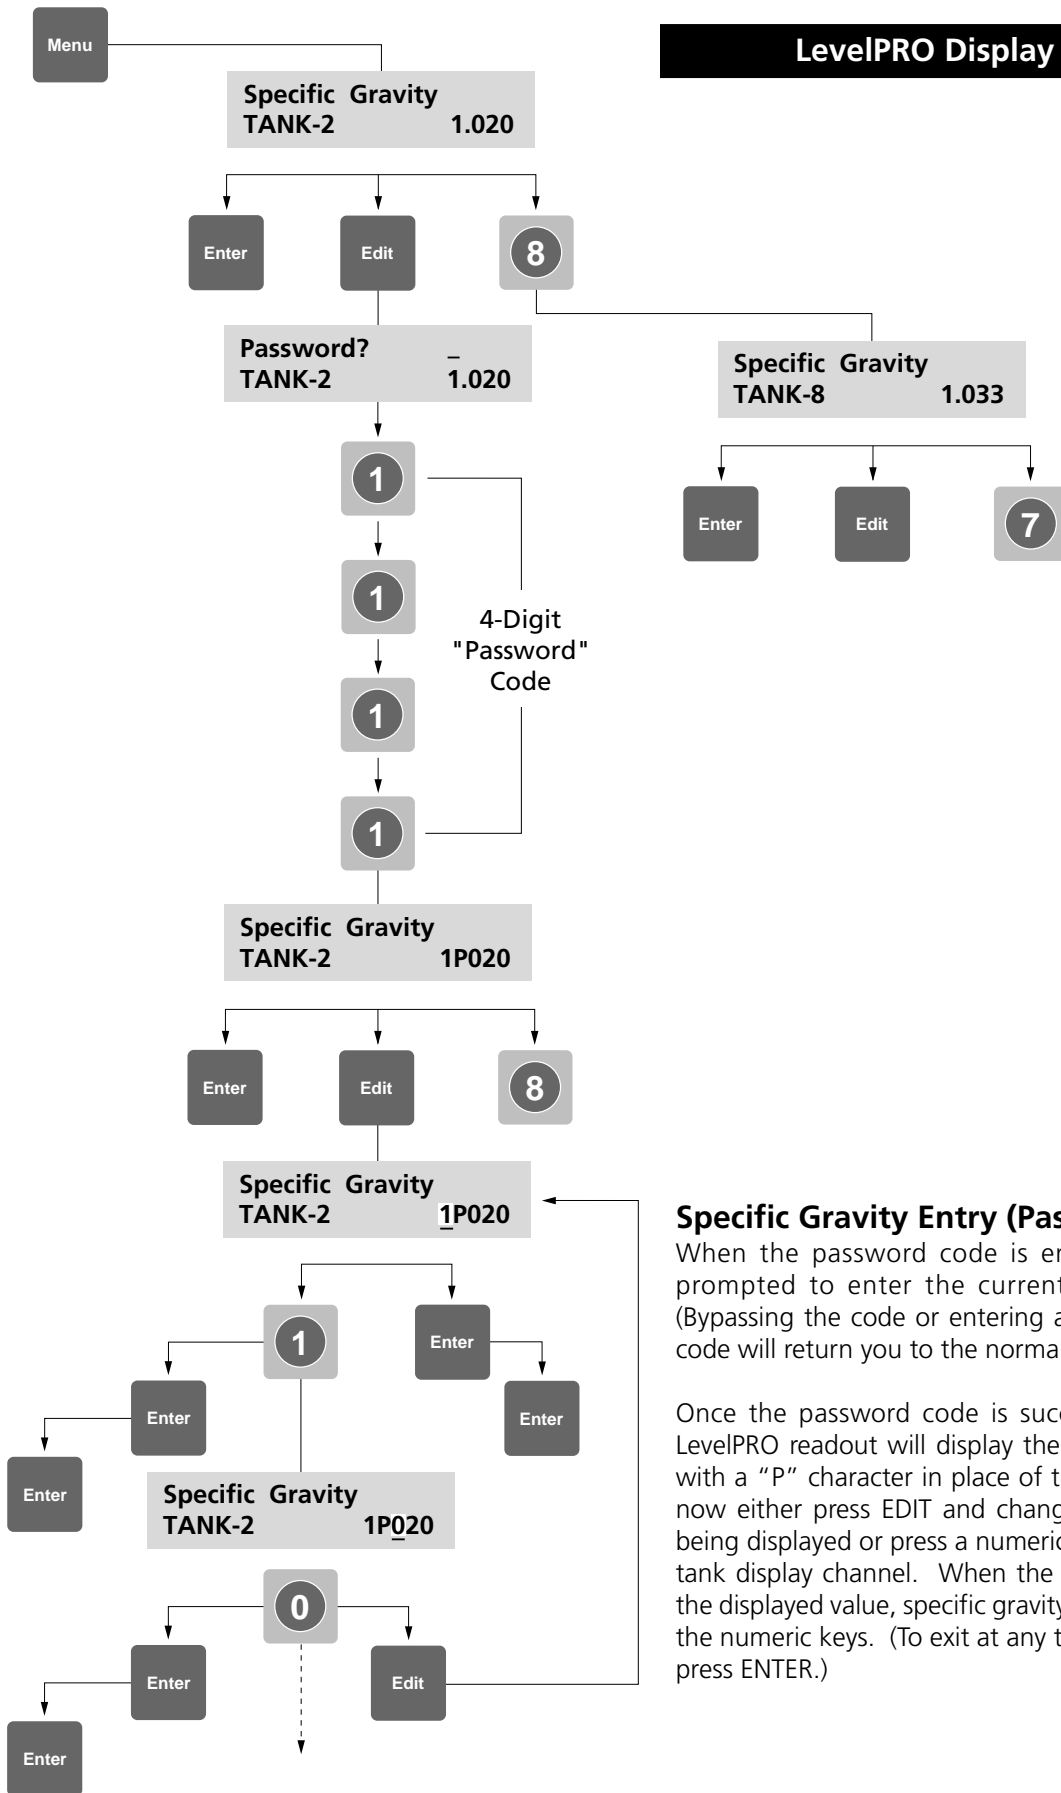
LevelPRO Display

Menu

Specific Gravity
TANK-2 1.020

Enter

Edit

8

Password? _
TANK-2 1.020

1

1

1

1

4-Digit "Password" Code

Specific Gravity
TANK-8 1.033

Enter

Edit

7

Specific Gravity
TANK-2 1P020

Enter

Edit

8

Specific Gravity
TANK-2 1P020

1

Enter

Enter

Enter

Enter

Specific Gravity
TANK-2 1P020

0

Enter

Edit

Enter

Specific Gravity Entry (Pas

When the password code is en prompted to enter the current (Bypassing the code or entering a code will return you to the norma

Once the password code is suc LevelPRO readout will display the with a "P" character in place of t now either press EDIT and chang being displayed or press a numeric tank display channel. When the the displayed value, specific gravity the numeric keys. (To exit at any t press ENTER.)